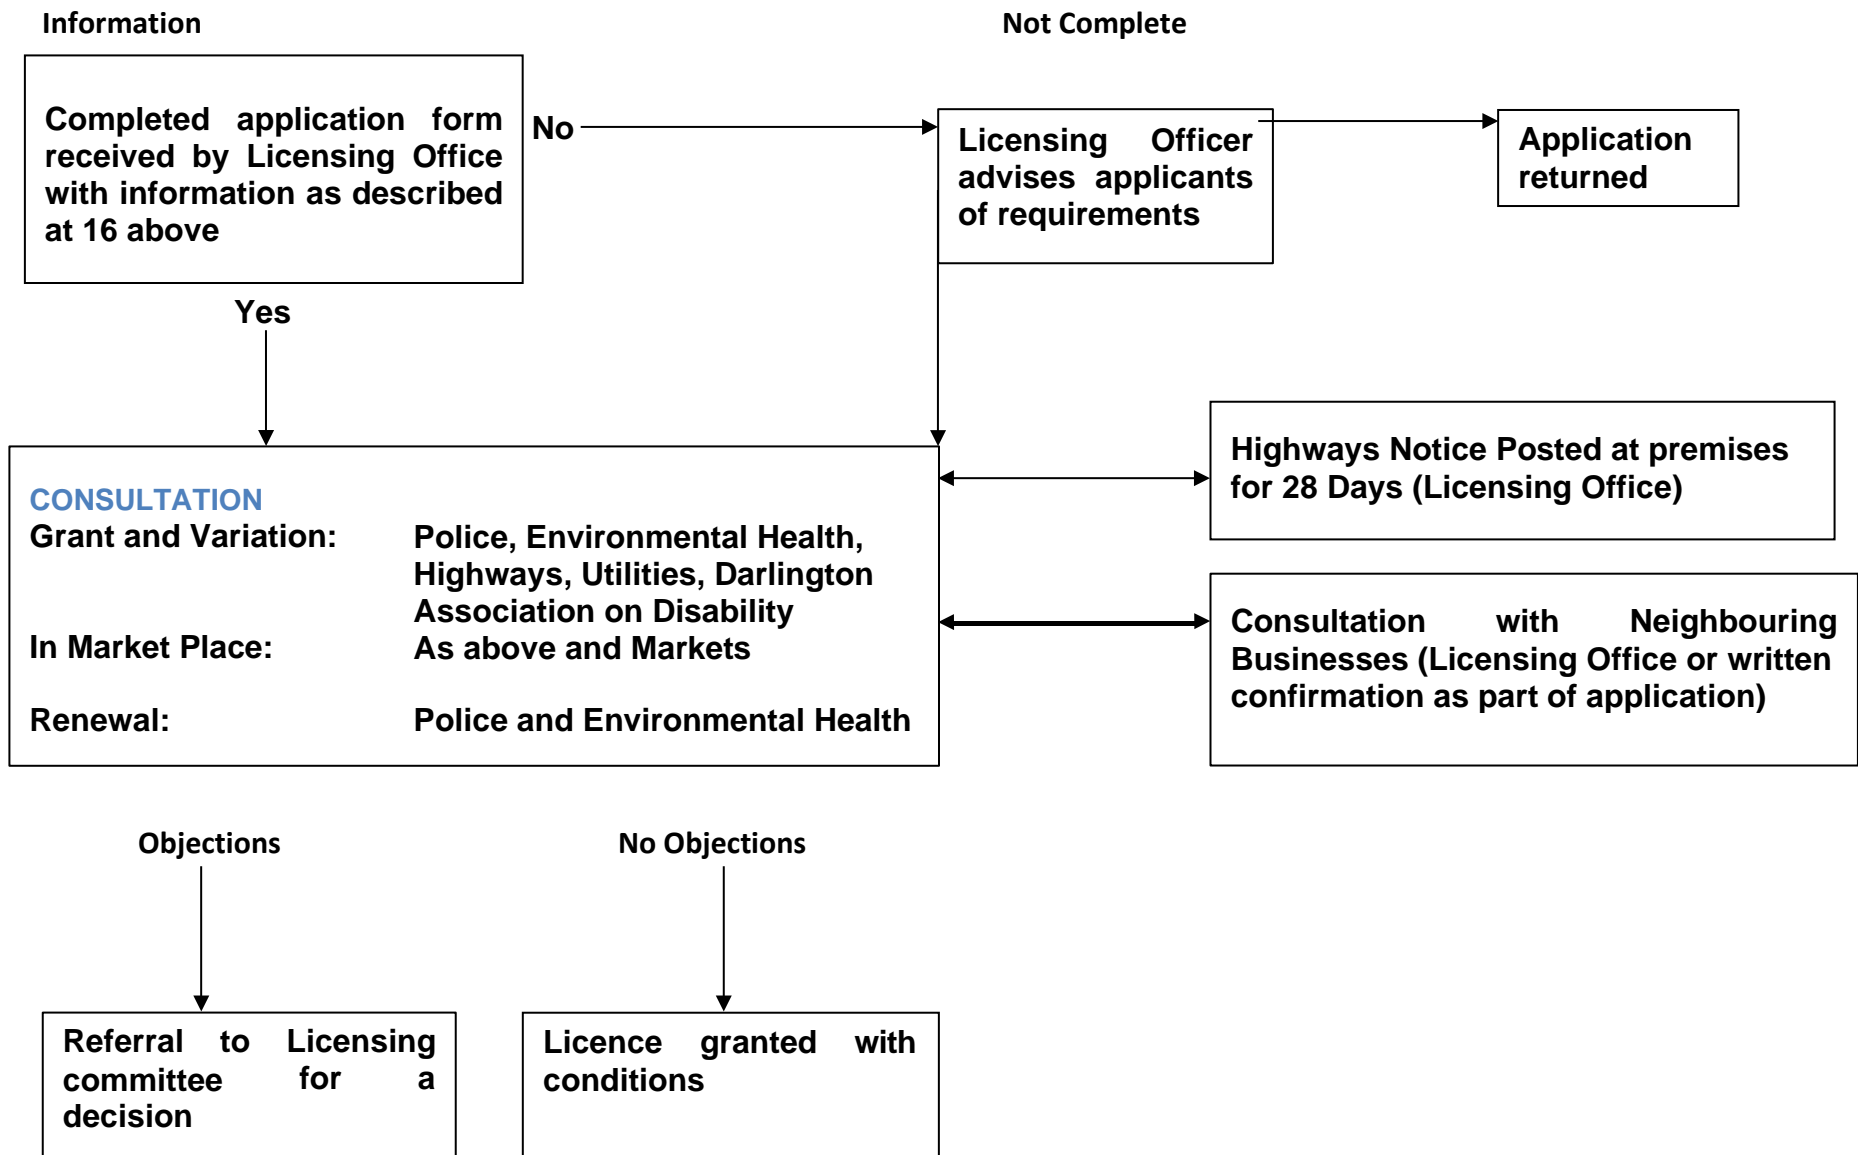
Information

Not Complete

Completed application form received by Licensing Office with information as described at 16 above

No

Licensing Officer advises applicants of requirements

Application returned

Yes

CONSULTATION

| | |
|---|---|
| Grant and Variation: | Police, Environmental Health, Highways, Utilities, Darlington Association on Disability |
| In Market Place: | As above and Markets |
| Renewal: | Police and Environmental Health |

Highways Notice Posted at premises for 28 Days (Licensing Office)

Consultation with Neighbouring Businesses (Licensing Office or written confirmation as part of application)

Objections

No Objections

Referral to Licensing committee for a decision

Licence granted with conditions